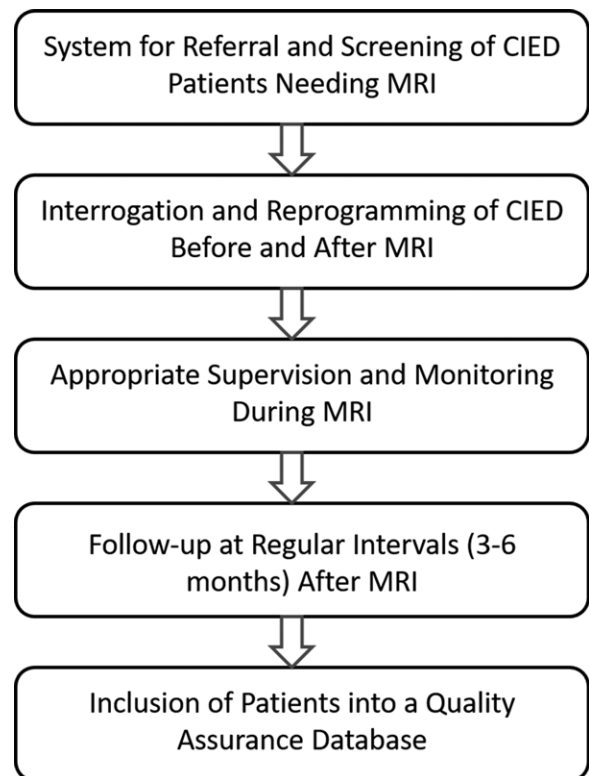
System for Referral and Screening of CIED Patients Needing MRI

Interrogation and Reprogramming of CIED Before and After MRI

Appropriate Supervision and Monitoring During MRI

Follow-up at Regular Intervals (3-6 months) After MRI

Inclusion of Patients into a Quality Assurance Database